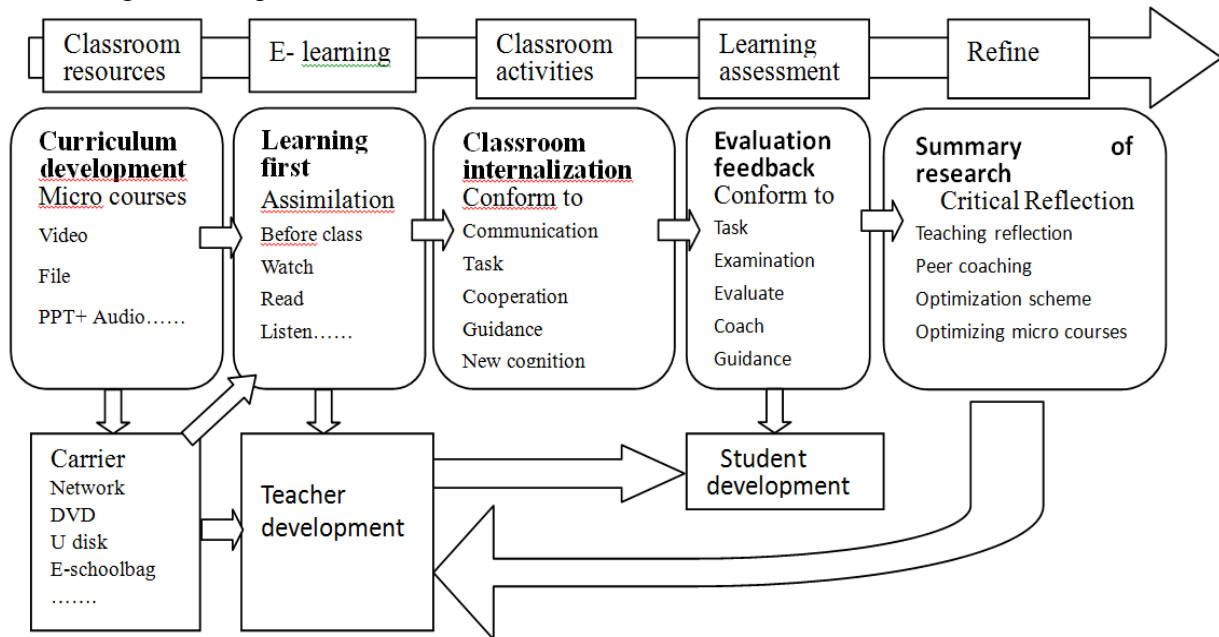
Classroom resources

E- learning

Classroom activities

Learning assessment

Refine

Curriculum development
Micro courses
Video
File
PPT+ Audio……

Learning first
Assimilation
Before class
Watch
Read
Listen……

Classroom internalization
Conform to
Communication
Task
Cooperation
Guidance
New cognition

Evaluation feedback
Conform to
Task
Examination
Evaluate
Coach
Guidance

Summary of research
Critical Reflection
Teaching reflection
Peer coaching
Optimization scheme
Optimizing micro courses

Carrier
Network
DVD
U disk
E-schoolbag
…….

Teacher development

Student development